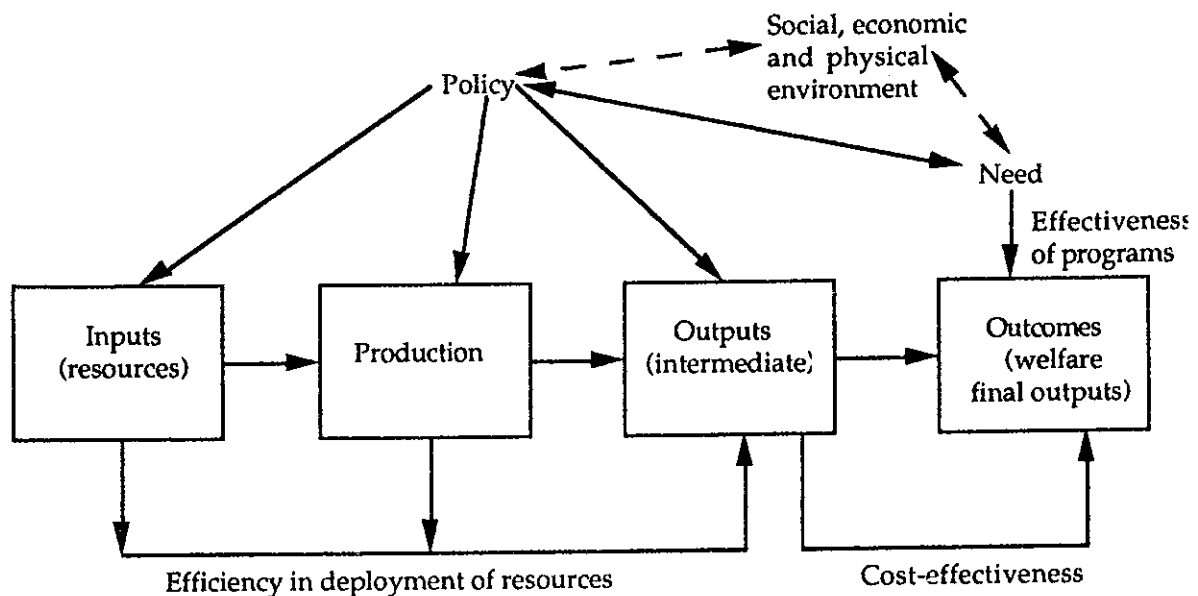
Social, economic and physical environment

Policy

Need

Effectiveness of programs

Inputs (resources)

Production

Outputs (intermediate)

Outcomes (welfare final outputs)

Efficiency in deployment of resources

Cost-effectiveness